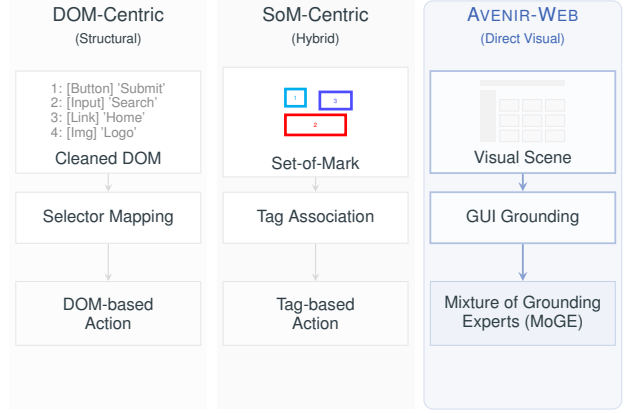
DOM-Centric
(Structural)

1: [Button] 'Submit'
2: [Input] 'Search'
3: [Link] 'Home'
4: [Img] 'Logo'

Cleaned DOM

Selector Mapping

DOM-based Action

SoM-Centric
(Hybrid)

1
3
2

Set-of-Mark

Tag Association

Tag-based Action

AVENIR-WEB
(Direct Visual)

Visual Scene

GUI Grounding

Mixture of Grounding Experts (MoGE)